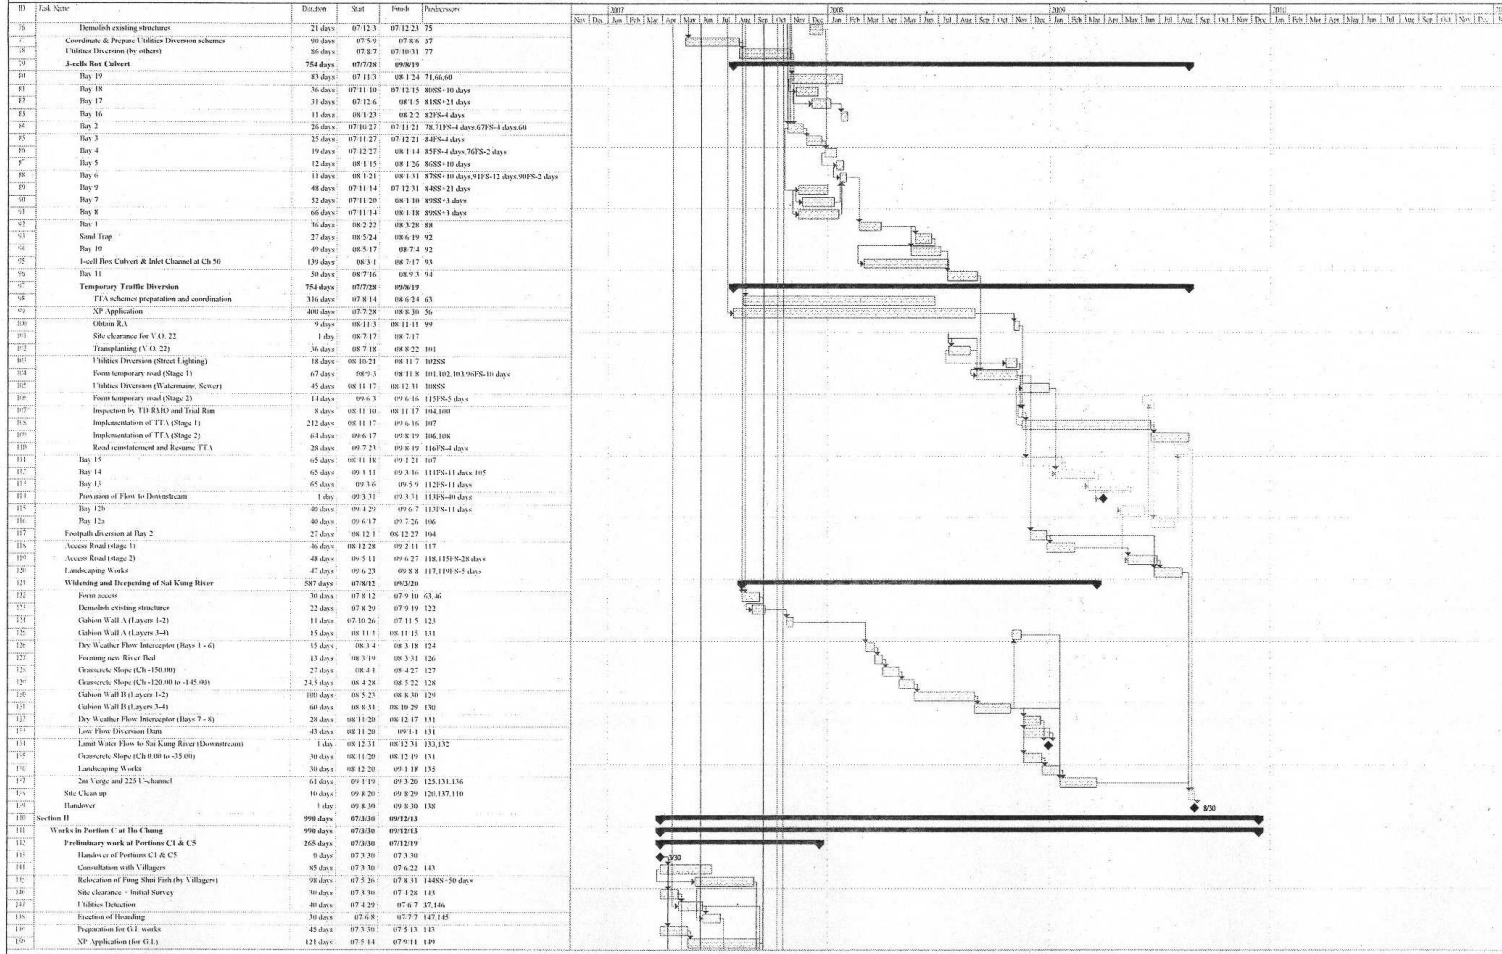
| ID | Task Name | Duration | Start | Finish | Predecessors |
|---|---|---|---|---|---|
| 76 | Demolish existing structures | 21 days | 07/12/3 | 07/12/23 | 75 |
| 77 | Coordinate & Prepare Utilities Diversion schemes | 90 days | 07/5/9 | 07/8/6 | 37 |
| 78 | Utilities Diversion (by others) | 86 days | 07/8/7 | 07/10/31 | 77 |
| 79 | 3-cells Box Culvert | 754 days | 07/7/28 | 09/8/19 | |
| 80 | Bay 19 | 83 days | 07/11/3 | 08/1/24 | 71,66,60 |
| 81 | Bay 18 | 36 days | 07/11/10 | 07/12/15 | 80SS+10 days |
| 82 | Bay 17 | 31 days | 07/12/6 | 08/1/5 | 81SS+21 days |
| 83 | Bay 16 | 11 days | 08/1/23 | 08/2/2 | 82FS-4 days |
| 84 | Bay 2 | 26 days | 07/10/27 | 07/11/21 | 78,71FS-4 days,67FS-4 days,60 |
| 85 | Bay 3 | 25 days | 07/11/27 | 07/12/21 | 84FS-4 days |
| 86 | Bay 4 | 19 days | 07/12/27 | 08/1/14 | 85FS-4 days,76FS-2 days |
| 87 | Bay 5 | 12 days | 08/1/15 | 08/1/26 | 86SS+10 days |
| 88 | Bay 6 | 11 days | 08/1/21 | 08/1/31 | 87SS+10 days,91FS-12 days,90FS-2 days |
| 89 | Bay 9 | 48 days | 07/11/14 | 07/12/31 | 84SS+21 days |
| 90 | Bay 7 | 52 days | 07/11/20 | 08/1/10 | 89SS+3 days |
| 91 | Bay 8 | 66 days | 07/11/14 | 08/1/18 | 89SS+3 days |
| 92 | Bay 1 | 36 days | 08/2/22 | 08/3/28 | 88 |
| 93 | Sand Trap | 27 days | 08/5/24 | 08/6/19 | 92 |
| 94 | Bay 10 | 49 days | 08/5/17 | 08/7/4 | 92 |
| 95 | 1-cell Box Culvert & Inlet Channel at Ch 50 | 139 days | 08/3/1 | 08/7/17 | 93 |
| 96 | Bay 11 | 50 days | 08/7/16 | 08/9/3 | 94 |
| 97 | Temporary Traffic Diversion | 754 days | 07/7/28 | 09/8/19 | |
| 98 | TTA schemes preparation and coordination | 316 days | 07/8/14 | 08/6/24 | 63 |
| 99 | XP Application | 400 days | 07/7/28 | 08/8/30 | 56 |
| 100 | Obtain RA | 9 days | 08/11/3 | 08/11/11 | 99 |
| 101 | Site clearance for V.O. 22 | 1 day | 08/7/17 | 08/7/17 | |
| 102 | Transplanting (V.O. 22) | 36 days | 08/7/18 | 08/8/22 | 101 |
| 103 | Utilities Diversion (Street Lighting) | 18 days | 08/10/21 | 08/11/7 | 102SS |
| 104 | Form temporary road (Stage 1) | 67 days | 08/9/3 | 08/11/8 | 101,102,103,96FS-10 days |
| 105 | Utilities Diversion (Watermains, Sewer) | 45 days | 08/11/17 | 08/12/31 | 108SS |
| 106 | Form temporary road (Stage 2) | 14 days | 09/6/3 | 09/6/16 | 115FS-5 days |
| 107 | Inspection by TD RMO and Trial Run | 8 days | 08/11/10 | 08/11/17 | 104,100 |
| 108 | Implementation of TTA (Stage 1) | 212 days | 08/11/17 | 09/6/16 | 107 |
| 109 | Implementation of TTA (Stage 2) | 64 days | 09/6/17 | 09/8/19 | 106,108 |
| 110 | Road reinstatement and Resume TTA | 28 days | 09/7/23 | 09/8/19 | 116FS-4 days |
| 111 | Bay 15 | 65 days | 08/11/18 | 09/1/21 | 107 |
| 112 | Bay 14 | 65 days | 09/1/11 | 09/3/16 | 111FS-11 days,105 |
| 113 | Bay 13 | 65 days | 09/3/6 | 09/5/9 | 112FS-11 days |
| 114 | Provision of Flow to Downstream | 1 day | 09/3/31 | 09/3/31 | 113FS-40 days |
| 115 | Bay 12b | 40 days | 09/4/29 | 09/6/7 | 113FS-11 days |
| 116 | Bay 12a | 40 days | 09/6/17 | 09/7/26 | 106 |
| 117 | Footpath diversion at Bay 2 | 27 days | 08/12/1 | 08/12/27 | 104 |
| 118 | Access Road (stage 1) | 46 days | 08/12/28 | 09/2/11 | 117 |
| 119 | Access Road (stage 2) | 48 days | 09/5/11 | 09/6/27 | 118,115FS-28 days |
| 120 | Landscaping Works | 47 days | 09/6/23 | 09/8/8 | 117,119FS-5 days |
| 121 | Widening and Deepening of Sai Kung River | 587 days | 07/8/12 | 09/3/20 | |
| 122 | Form access | 30 days | 07/8/12 | 07/9/10 | 63,46 |
| 123 | Demolish existing structures | 22 days | 07/8/29 | 07/9/19 | 122 |
| 124 | Gabion Wall A (Layers 1-2) | 11 days | 07/10/26 | 07/11/5 | 123 |
| 125 | Gabion Wall A (Layers 3-4) | 15 days | 08/11/1 | 08/11/15 | 131 |
| 126 | Dry Weather Flow Interceptor (Bays 1 - 6) | 15 days | 08/3/4 | 08/3/18 | 124 |
| 127 | Forming new River Bed | 13 days | 08/3/19 | 08/3/31 | 126 |
| 128 | Grasscrete Slope (Ch -150.00) | 27 days | 08/4/1 | 08/4/27 | 127 |
| 129 | Grasscrete Slope (Ch -120.00 to -145.00) | 24.5 days | 08/4/28 | 08/5/22 | 128 |
| 130 | Gabion Wall B (Layers 1-2) | 100 days | 08/5/23 | 08/8/30 | 129 |
| 131 | Gabion Wall B (Layers 3-4) | 60 days | 08/8/31 | 08/10/29 | 130 |
| 132 | Dry Weather Flow Interceptor (Bays 7 - 8) | 28 days | 08/11/20 | 08/12/17 | 131 |
| 133 | Low Flow Diversion Dam | 43 days | 08/11/20 | 09/1/1 | 131 |
| 134 | Limit Water Flow to Sai Kung River (Downstream) | 1 day | 08/12/31 | 08/12/31 | 133,132 |
| 135 | Grasscrete Slope (Ch 0.00 to -35.00) | 30 days | 08/11/20 | 08/12/19 | 131 |
| 136 | Landscaping Works | 30 days | 08/12/20 | 09/1/18 | 135 |
| 137 | 2m Verge and 225 U-channel | 61 days | 09/1/19 | 09/3/20 | 125,131,136 |
| 138 | Site Clean up | 10 days | 09/8/20 | 09/8/29 | 120,137,110 |
| 139 | Handover | 1 day | 09/8/30 | 09/8/30 | 138 |
| 140 | Section II | 990 days | 07/3/30 | 09/12/13 | |
| 141 | Works in Portion C at Ho Chung | 990 days | 07/3/30 | 09/12/13 | |
| 142 | Preliminary work at Portions C1 & C5 | 265 days | 07/3/30 | 07/12/19 | |
| 143 | Handover of Portions C1 & C5 | 0 days | 07/3/30 | 07/3/30 | |
| 144 | Consultation with Villagers | 85 days | 07/3/30 | 07/6/22 | 143 |
| 145 | Relocation of Fung Shui Fish (by Villagers) | 98 days | 07/5/26 | 07/8/31 | 144SS+50 days |
| 146 | Site clearance - Initial Survey | 30 days | 07/3/30 | 07/4/28 | 143 |
| 147 | Utilities Detection | 40 days | 07/4/29 | 07/6/7 | 37,146 |
| 148 | Erection of Hoarding | 30 days | 07/6/8 | 07/7/7 | 147,145 |
| 149 | Preparation for G.I. works | 45 days | 07/3/30 | 07/5/13 | 143 |
| 150 | XP Application (for G.I.) | 121 days | 07/5/14 | 07/9/11 | 149 |

2007
Nov Dec Jan Feb Mar Apr May Jun Jul Aug Sep Oct Nov Dec
2008
Jan Feb Mar Apr May Jun Jul Aug Sep Oct Nov Dec
2009
Jan Feb Mar Apr May Jun Jul Aug Sep Oct Nov Dec
2010
Jan Feb Mar Apr May Jun Jul Aug Sep Oct Nov Dec

8/30
3/30